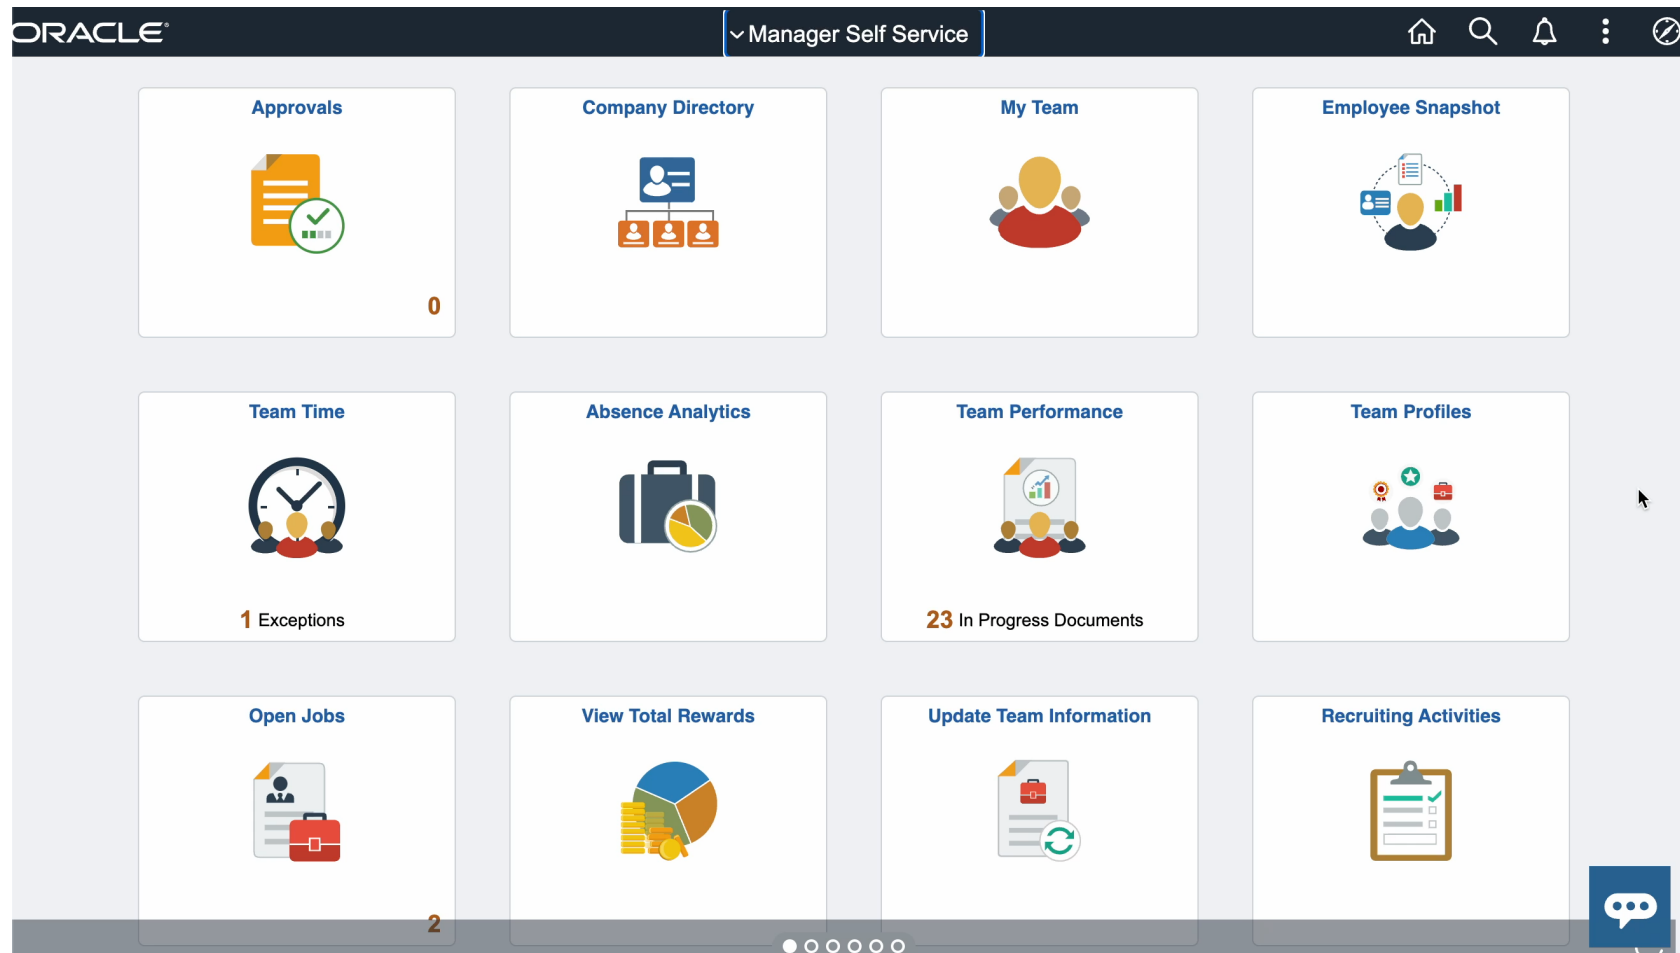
ORACLE

Manager Self Service

Approvals

0

Company Directory

My Team

Employee Snapshot

Team Time

1 Exceptions

Absence Analytics

Team Performance

23 In Progress Documents

Team Profiles

Open Jobs

2

View Total Rewards

Update Team Information

Recruiting Activities